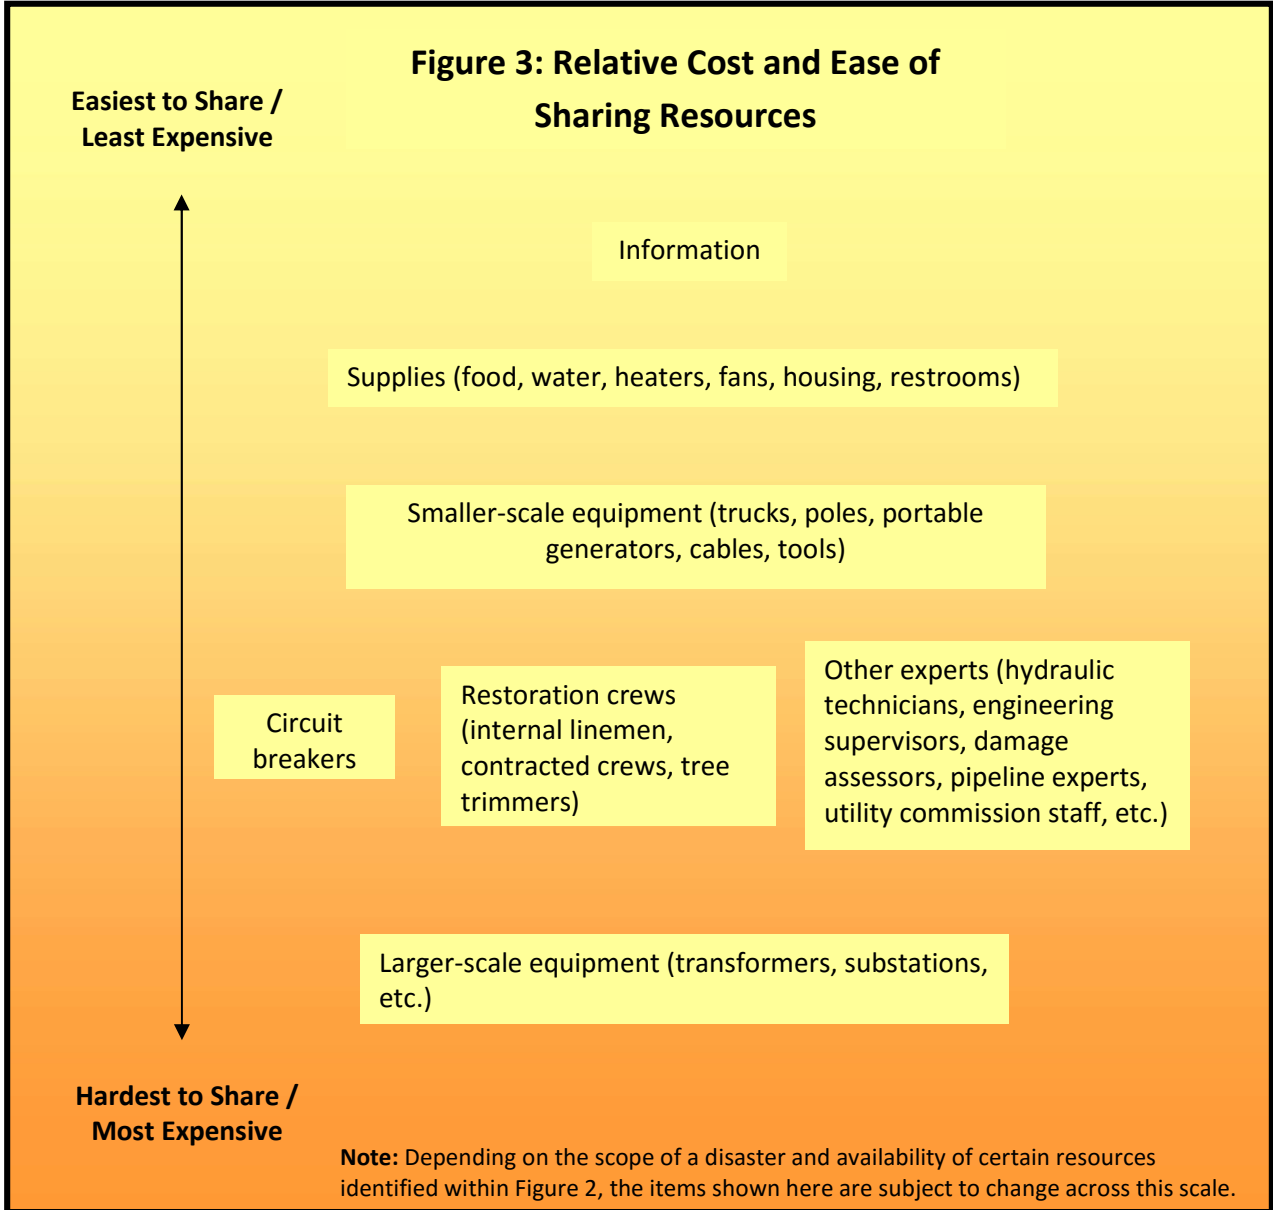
Figure 3: Relative Cost and Ease of Sharing Resources

Easiest to Share / Least Expensive

Information

Supplies (food, water, heaters, fans, housing, restrooms)

Smaller-scale equipment (trucks, poles, portable generators, cables, tools)

Circuit breakers

Restoration crews (internal linemen, contracted crews, tree trimmers)

Other experts (hydraulic technicians, engineering supervisors, damage assessors, pipeline experts, utility commission staff, etc.)

Larger-scale equipment (transformers, substations, etc.)

Hardest to Share / Most Expensive

**Note:** Depending on the scope of a disaster and availability of certain resources identified within Figure 2, the items shown here are subject to change across this scale.